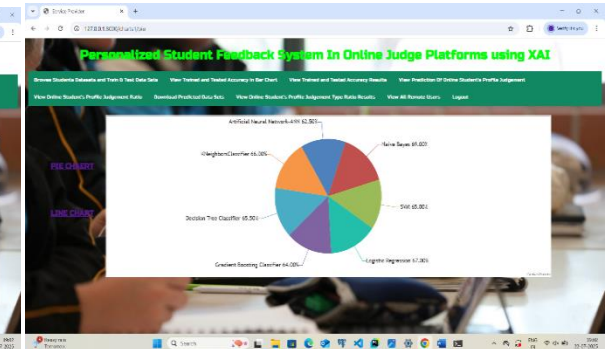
Personalized Student Feedback System In Online Judge Platforms using XAI

Browse Students Datasets and Train & Test Data Sets
View Trained and Tested Accuracy in Bar Chart
View Trained and Tested Accuracy Results
View Prediction Of Online Student's Profile Judgement
View Online Student's Profile Judgement Ratio
Download Predicted Data Sets
View Online Student's Profile Judgement Type Ratio Results
View All Remote Users
Logout

PIE CHART

LINE CHART

Artificial Neural Network-ANN 62.50%
Naive Bayes 65.60%
SVM 65.80%
Logistic Regression 57.30%
Gradient Boosting Classifier 64.00%
Decision Tree Classifier 65.50%
KNeighborsClassifier 66.30%

127.0.0.1:8000/charts/